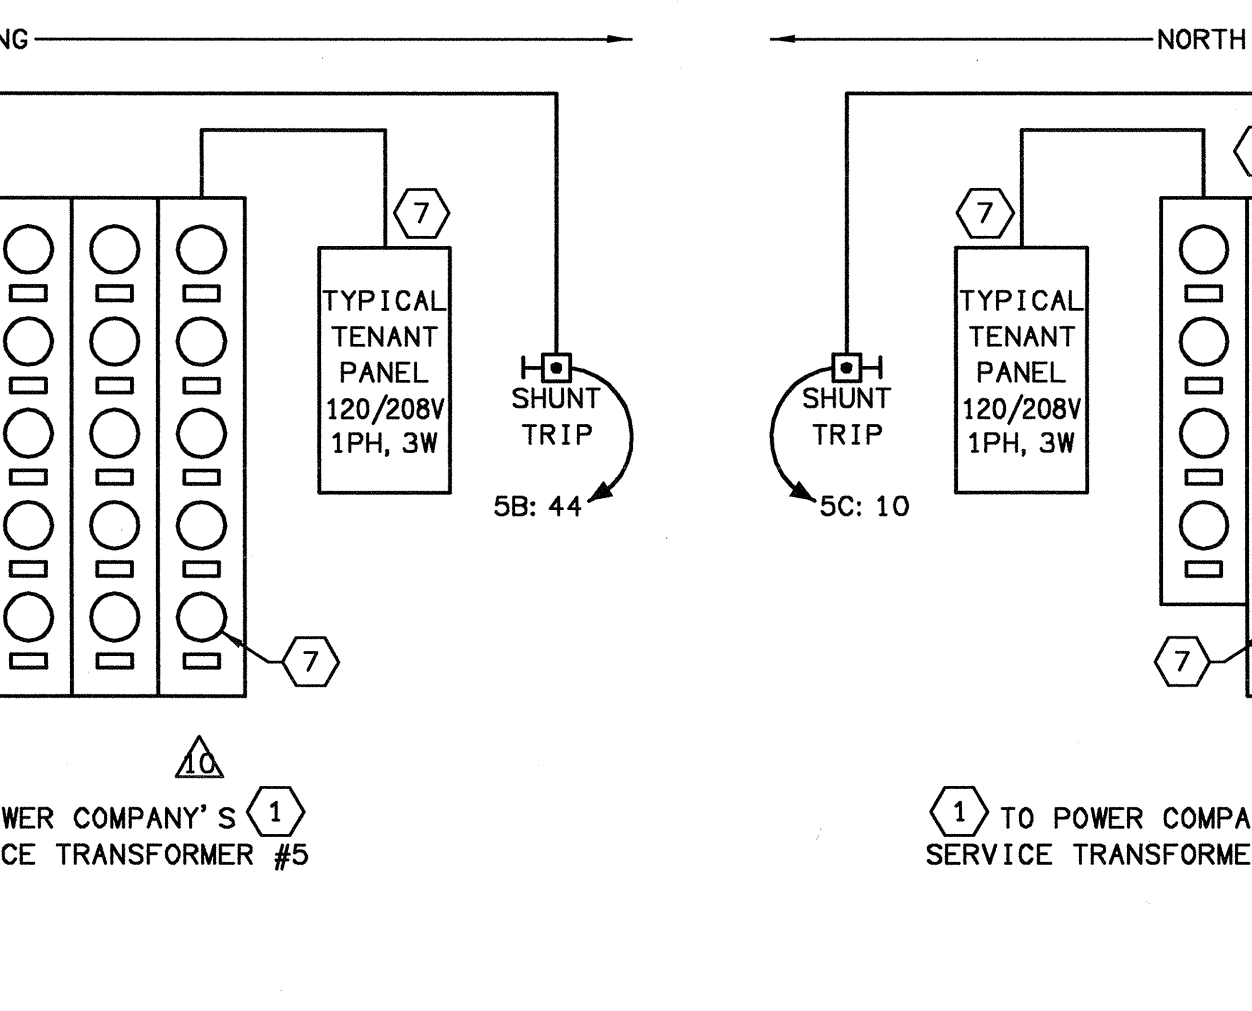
NG

NORTH

7

TYPICAL TENANT PANEL 120/208V 1PH, 3W

SHUNT TRIP

5B: 44

7

10

WER COMPANY'S 1
CE TRANSFORMER #5

SHUNT TRIP

5C: 10

7

TYPICAL TENANT PANEL 120/208V 1PH, 3W

7

1 TO POWER COMPA
SERVICE TRANSFORME